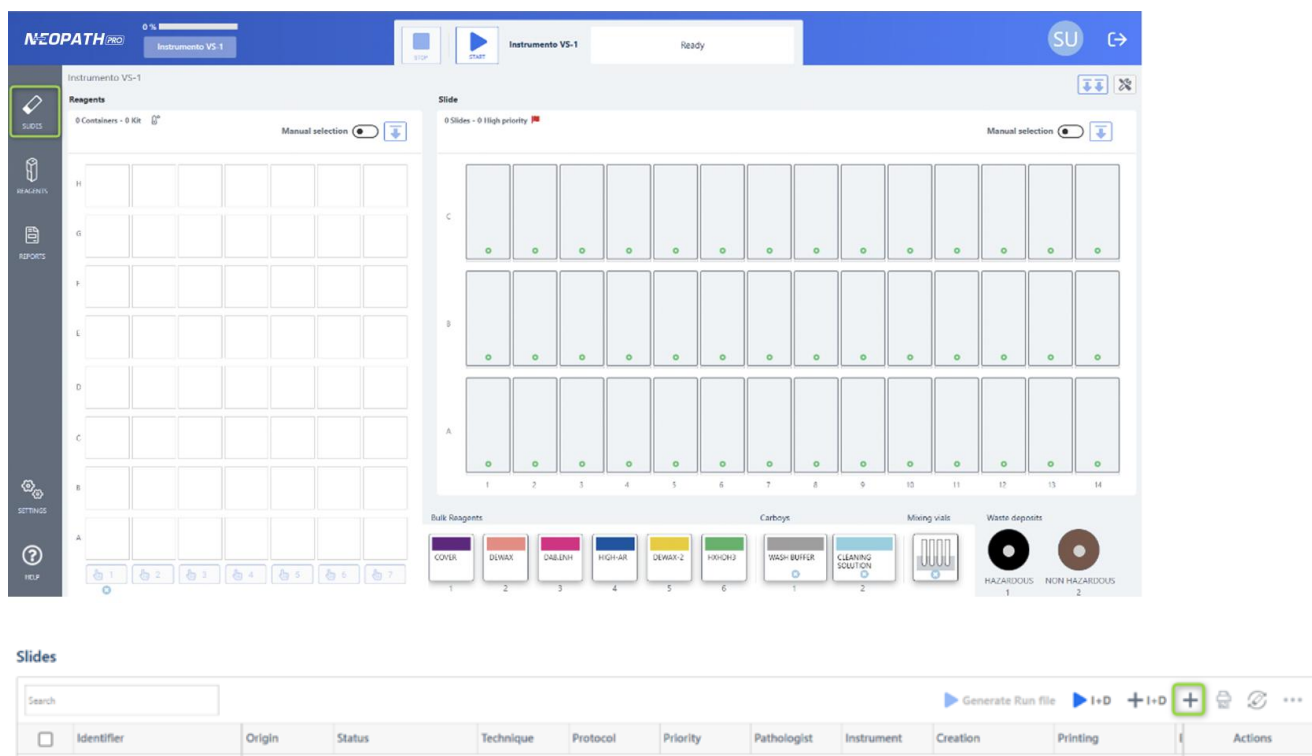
NEOPATH PRO

0 %

Instrumento VS-1

STOP

START

Instrumento VS-1

Ready

SU

SLIDES

REAGENTS

REPORTS

SETTINGS

HELP

Instrumento VS-1

Reagents

0 Containers - 0 Kit

Manual selection

H

G

F

E

D

C

B

A

1 2 3 4 5 6 7

Slide

0 Slides - 0 High priority

Manual selection

C

B

A

1 2 3 4 5 6 7 8 9 10 11 12 13 14

Bulk Reagents

COVER 1

DEWAX 2

DAB.ENH 3

HIGH-AR 4

DEWAX-2 5

FXHOH3 6

Carboys

WASH BUFFER 1

CLEANING SOLUTION 2

Mixing vials

Waste deposits

HAZARDOUS 1

NON HAZARDOUS 2

Slides

Search

Generate Run file

I+D

I+D

+

| | Identifier | Origin | Status | Technique | Protocol | Priority | Pathologist | Instrument | Creation | Printing | Actions |
|---|---|---|---|---|---|---|---|---|---|---|---|